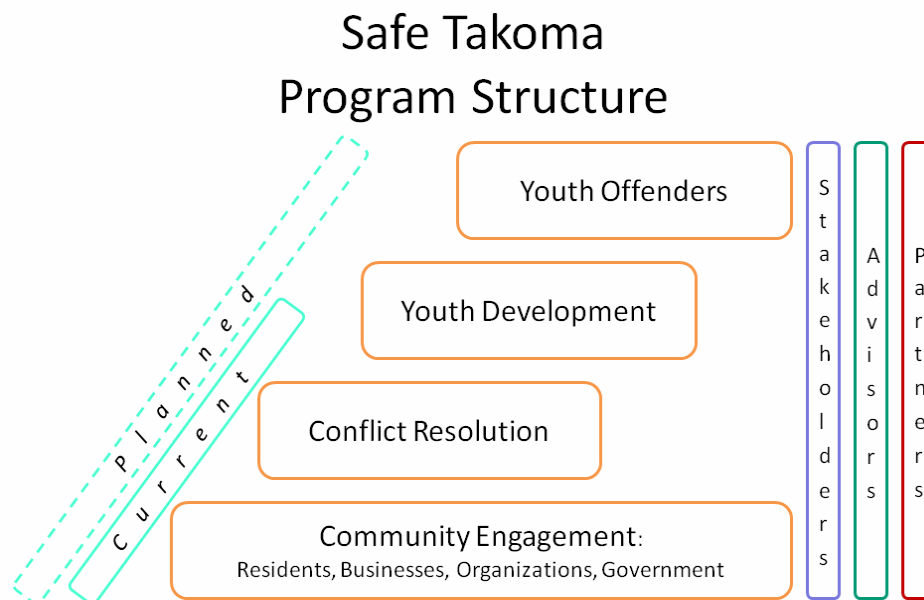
Safe Takoma
Program Structure

Planned

Current

Youth Offenders

Youth Development

Conflict Resolution

Community Engagement:
Residents, Businesses, Organizations, Government

Stakeholders

Advisors

Partners